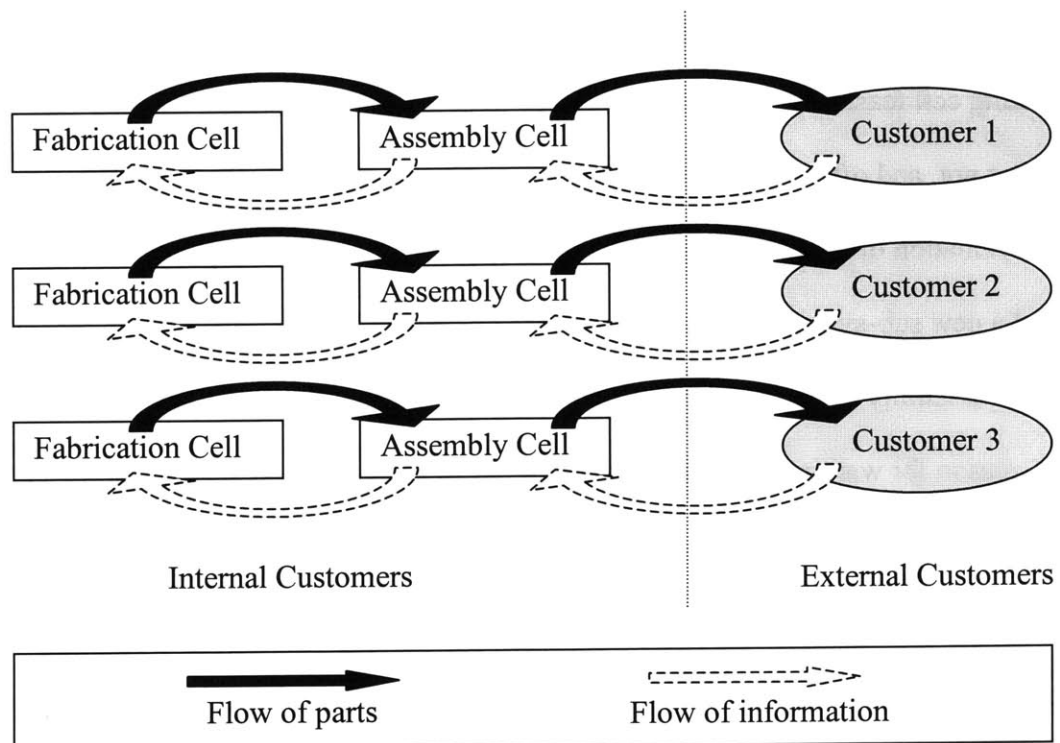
Fabrication Cell
Assembly Cell
Customer 1

Fabrication Cell
Assembly Cell
Customer 2

Fabrication Cell
Assembly Cell
Customer 3

Internal Customers
External Customers

Flow of parts
Flow of information